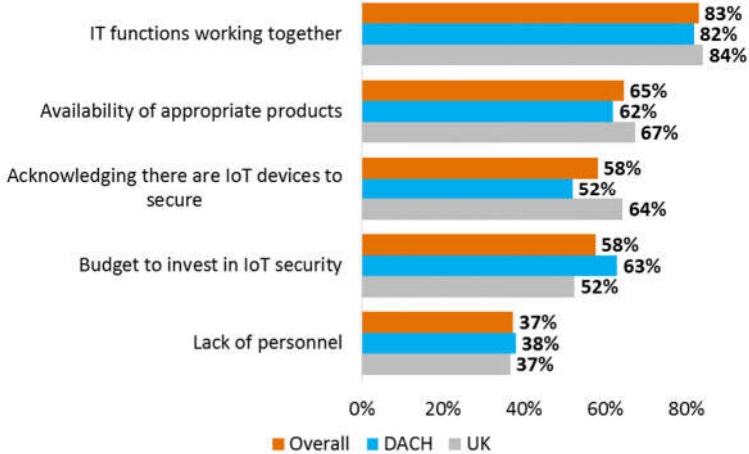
IT functions working together
83%
82%
84%

Availability of appropriate products
65%
62%
67%

Acknowledging there are IoT devices to secure
58%
52%
64%

Budget to invest in IoT security
58%
63%
52%

Lack of personnel
37%
38%
37%

0%
20%
40%
60%
80%

Overall
DACH
UK